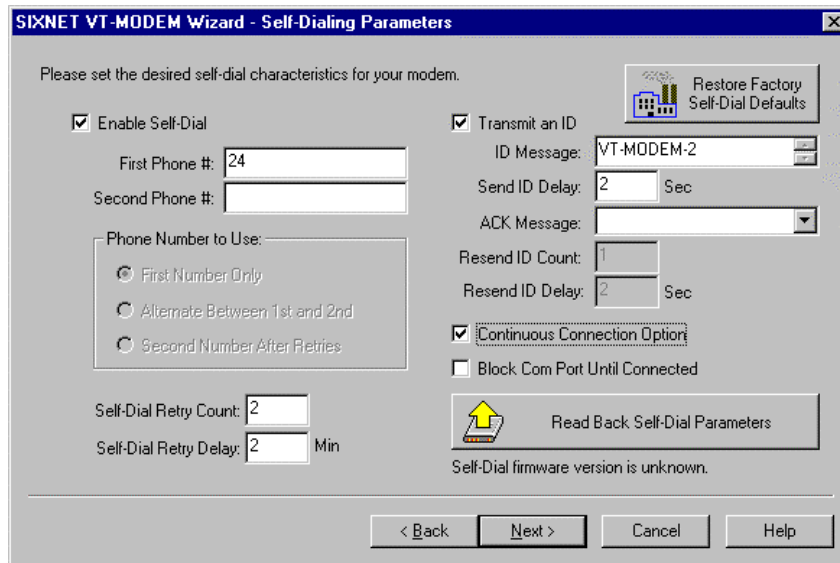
SIXNET VT-MODEM Wizard - Self-Dialing Parameters

Please set the desired self-dial characteristics for your modem.

Restore Factory Self-Dial Defaults

☑ Enable Self-Dial

First Phone #: 24

Second Phone #:

Phone Number to Use:

First Number Only

Alternate Between 1st and 2nd

Second Number After Retries

Self-Dial Retry Count: 2

Self-Dial Retry Delay: 2 Min

☑ Transmit an ID

ID Message: VT-MODEM-2

Send ID Delay: 2 Sec

ACK Message:

Resend ID Count: 1

Resend ID Delay: 2 Sec

☑ Continuous Connection Option

☐ Block Com Port Until Connected

Read Back Self-Dial Parameters

Self-Dial firmware version is unknown.

< Back

Next >

Cancel

Help